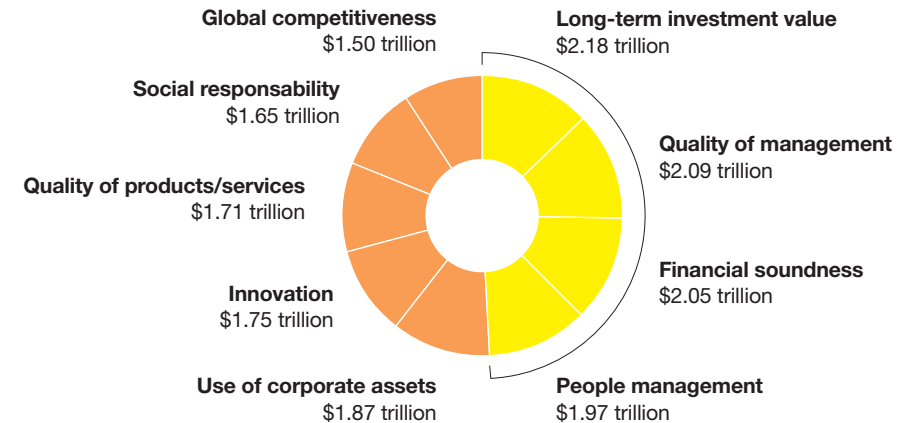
Global competitiveness
$1.50 trillion

Social responsability
$1.65 trillion

Quality of products/services
$1.71 trillion

Innovation
$1.75 trillion

Use of corporate assets
$1.87 trillion

Long-term investment value
$2.18 trillion

Quality of management
$2.09 trillion

Financial soundness
$2.05 trillion

People management
$1.97 trillion